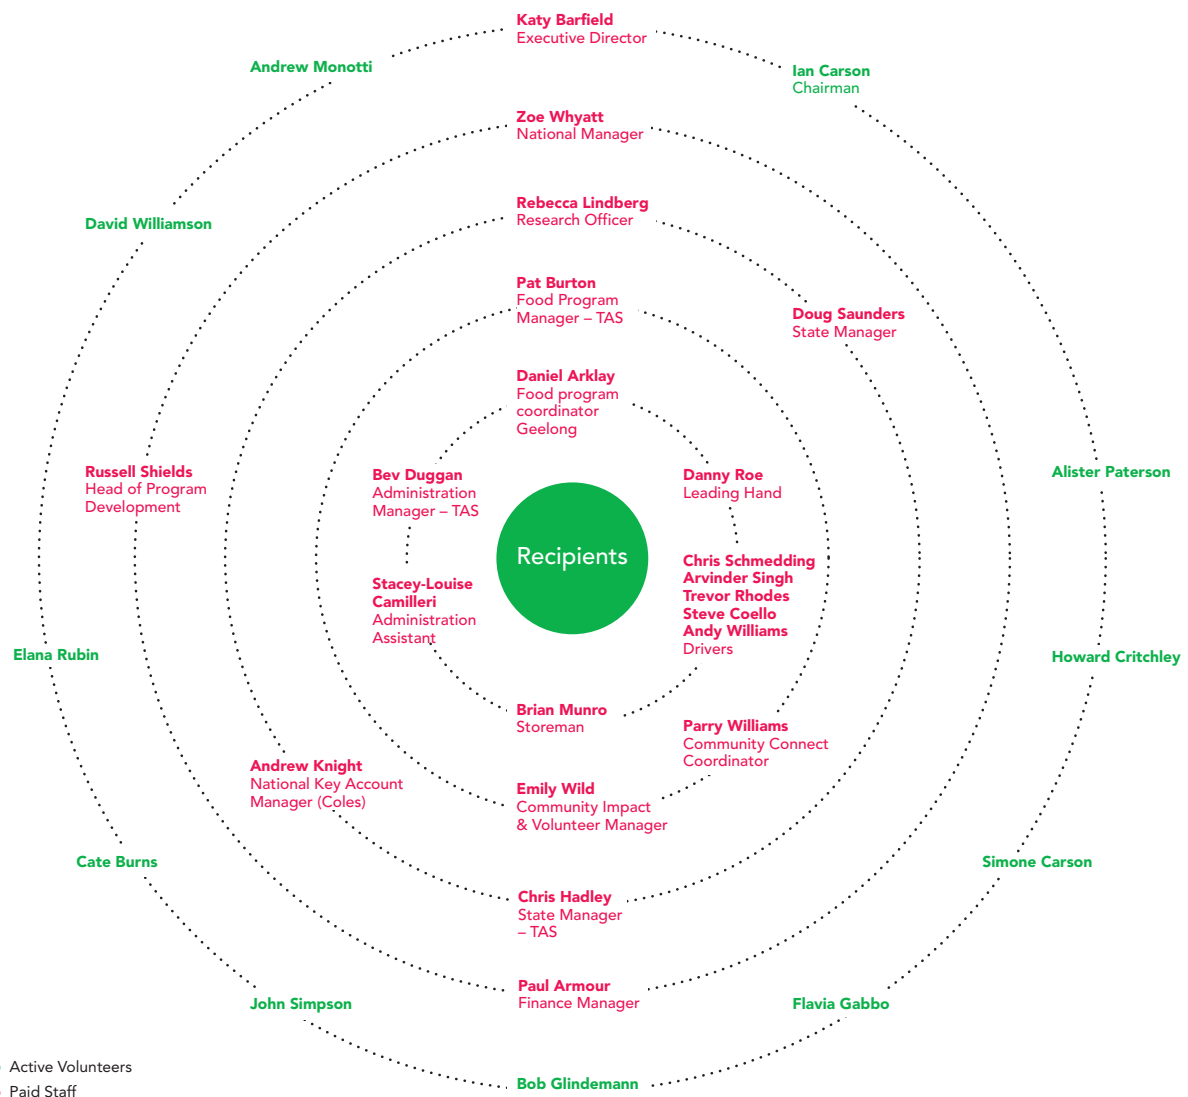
Katy Barfield
Executive Director

Andrew Monotti

Ian Carson
Chairman

Zoe Whyatt
National Manager

David Williamson

Rebecca Lindberg
Research Officer

Pat Burton
Food Program Manager – TAS

Doug Saunders
State Manager

Daniel Arklay
Food program coordinator Geelong

Bev Duggan
Administration Manager – TAS

Danny Roe
Leading Hand

Russell Shields
Head of Program Development

Alister Paterson

Recipients

Chris Schmedding
Arvinder Singh
Trevor Rhodes
Steve Coello
Andy Williams
Drivers

Stacey-Louise Camilleri
Administration Assistant

Elana Rubin

Howard Critchley

Brian Munro
Storeman

Parry Williams
Community Connect Coordinator

Andrew Knight
National Key Account Manager (Coles)

Emily Wild
Community Impact & Volunteer Manager

Cate Burns

Simone Carson

Chris Hadley
State Manager – TAS

Paul Armour
Finance Manager

John Simpson

Flavia Gabbo

Bob Glindemann

Active Volunteers
Paid Staff